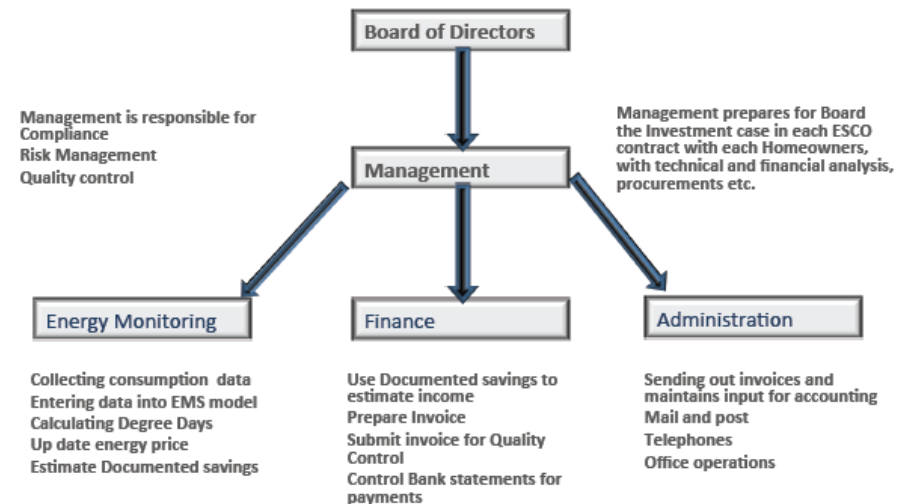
Board of Directors

Management is responsible for Compliance
Risk Management
Quality control

Management

Management prepares for Board the Investment case in each ESCO contract with each Homeowners, with technical and financial analysis, procurements etc.

Energy Monitoring

Finance

Administration

Collecting consumption data
Entering data into EMS model
Calculating Degree Days
Up date energy price
Estimate Documented savings

Use Documented savings to estimate income
Prepare Invoice
Submit invoice for Quality Control
Control Bank statements for payments

Sending out invoices and maintains input for accounting
Mail and post
Telephones
Office operations